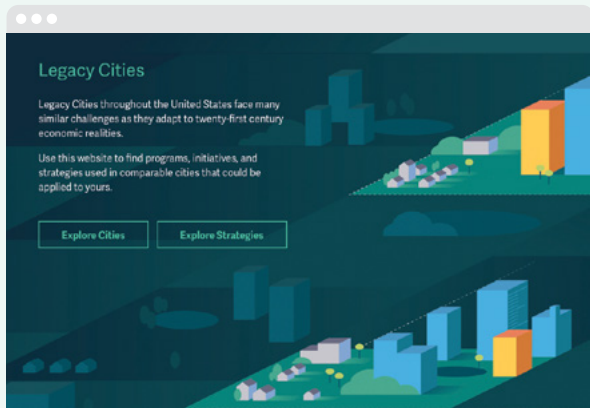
Legacy Cities

Legacy Cities throughout the United States face many similar challenges as they adapt to twenty-first century economic realities.

Use this website to find programs, initiatives, and strategies used in comparable cities that could be applied to yours.

Explore Cities

Explore Strategies